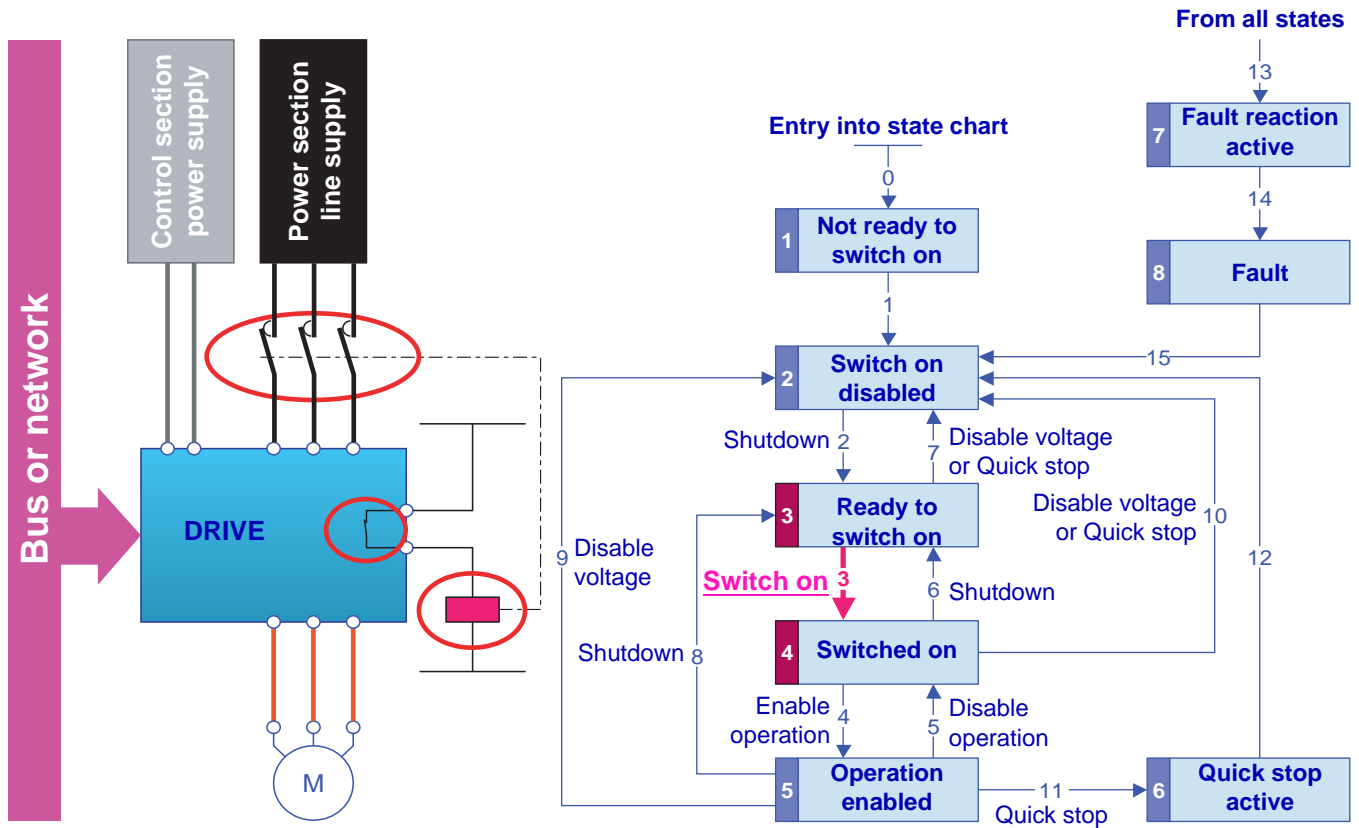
Bus or network

Control section power supply

Power section line supply

DRIVE

M

From all states

13

7 Fault reaction active

14

8 Fault

15

Entry into state chart

0

1 Not ready to switch on

1

2 Switch on disabled

Shutdown 2

7 Disable voltage or Quick stop

3 Ready to switch on

Switch on 3

6 Shutdown

Disable voltage or Quick stop 10

12

9 Disable voltage

Shutdown 8

4 Switched on

Enable operation 4

5 Disable operation

5 Operation enabled

11

Quick stop

6 Quick stop active